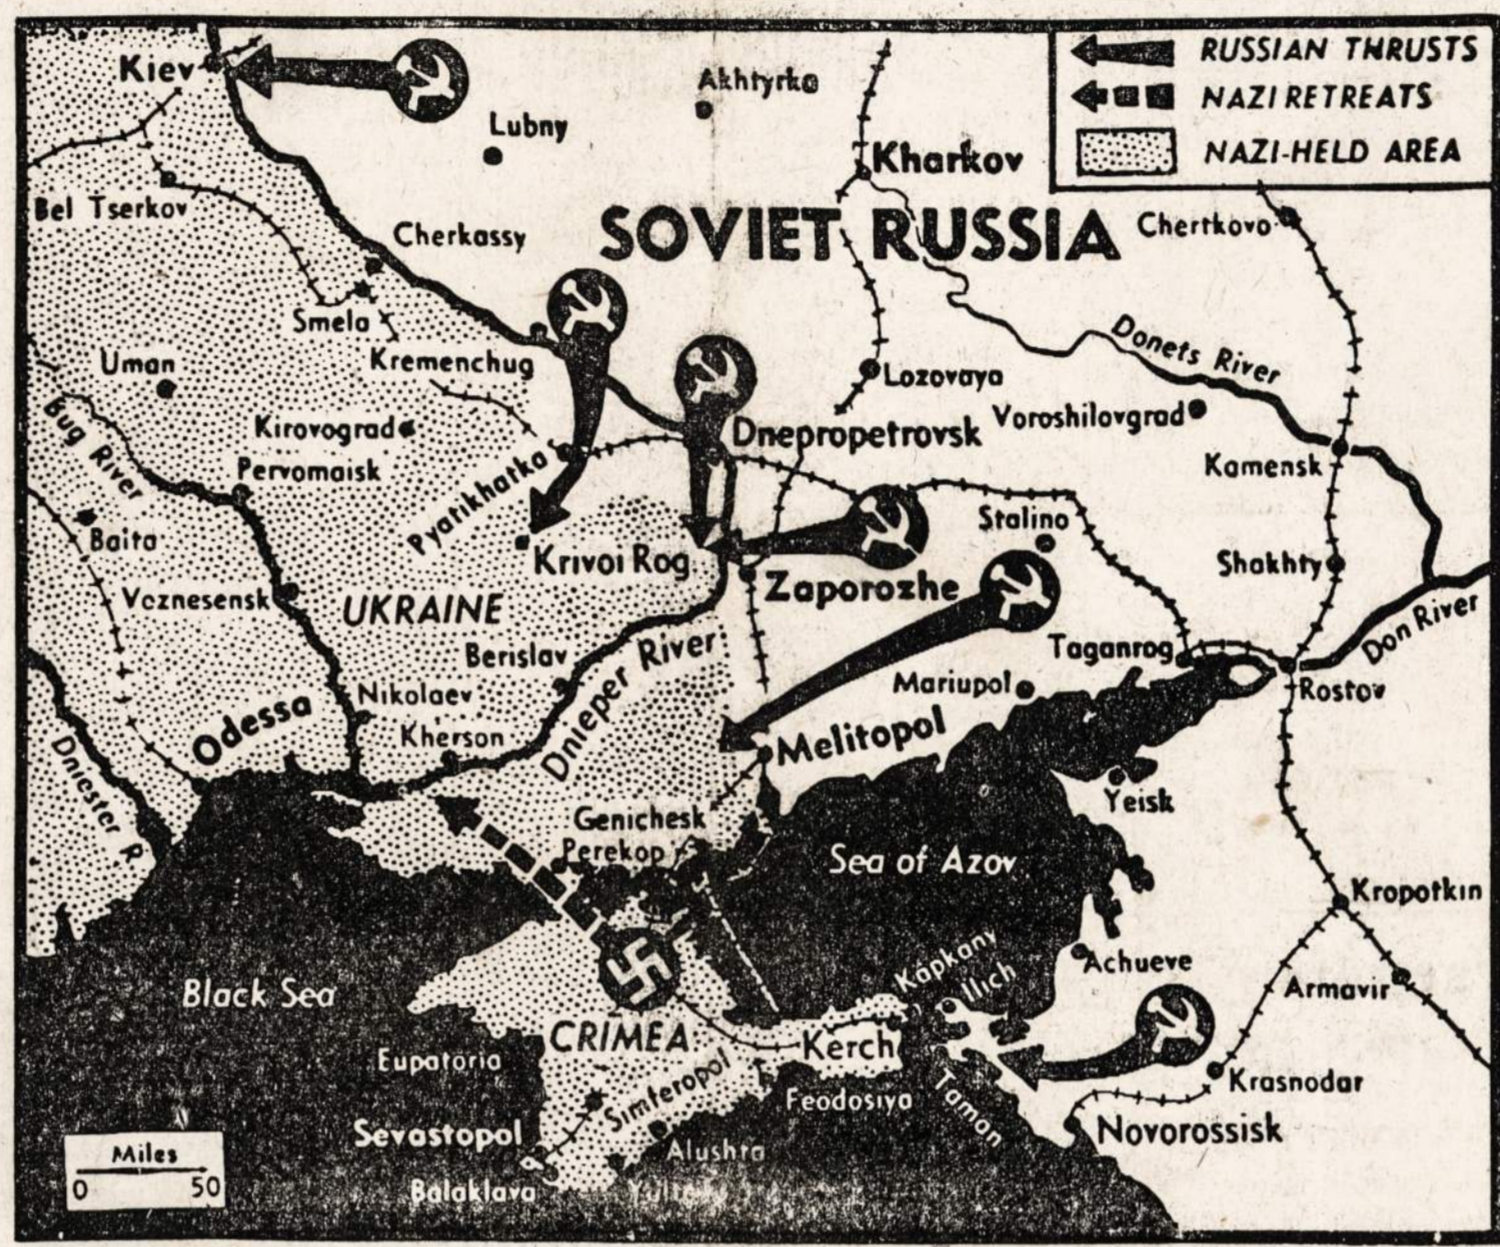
RUSSIAN THRUSTS
NAZI RETREATS
NAZI-HELD AREA

Kiev
Akhtyrka
Lubny
Kharkov
SOVIET RUSSIA
Bel Tserkov
Cherkassy
Chertkovo
Smela
Uman
Kremenchug
Lozovaya
Donets River
Bug River
Kirovograd
Voroshilovgrad
Dnepropetrovsk
Pervomaisk
Pyatikhatka
Kamensk
Baita
Stalino
Krivoi Rog
Shakhty
Voznesensk
Zaporozhe
UKRAINE
Don River
Berislav
Dnieper River
Taganrog
Nikolaev
Mariupol
Rostov
Odessa
Kherson
Melitopol
Dniester R.
Yeisk
Genichesk
Perekop
Sea of Azov
Kropotkin
Achueve
Kapkany
Ilich
Black Sea
Armavir
CRIMEA
Kerch
Eupatoria
Simferopol
Krasnodar
Feodosiya
Taman
Sevastopol
Novorossisk
Alushta
Miles
0
50
Balaklava
Yalta